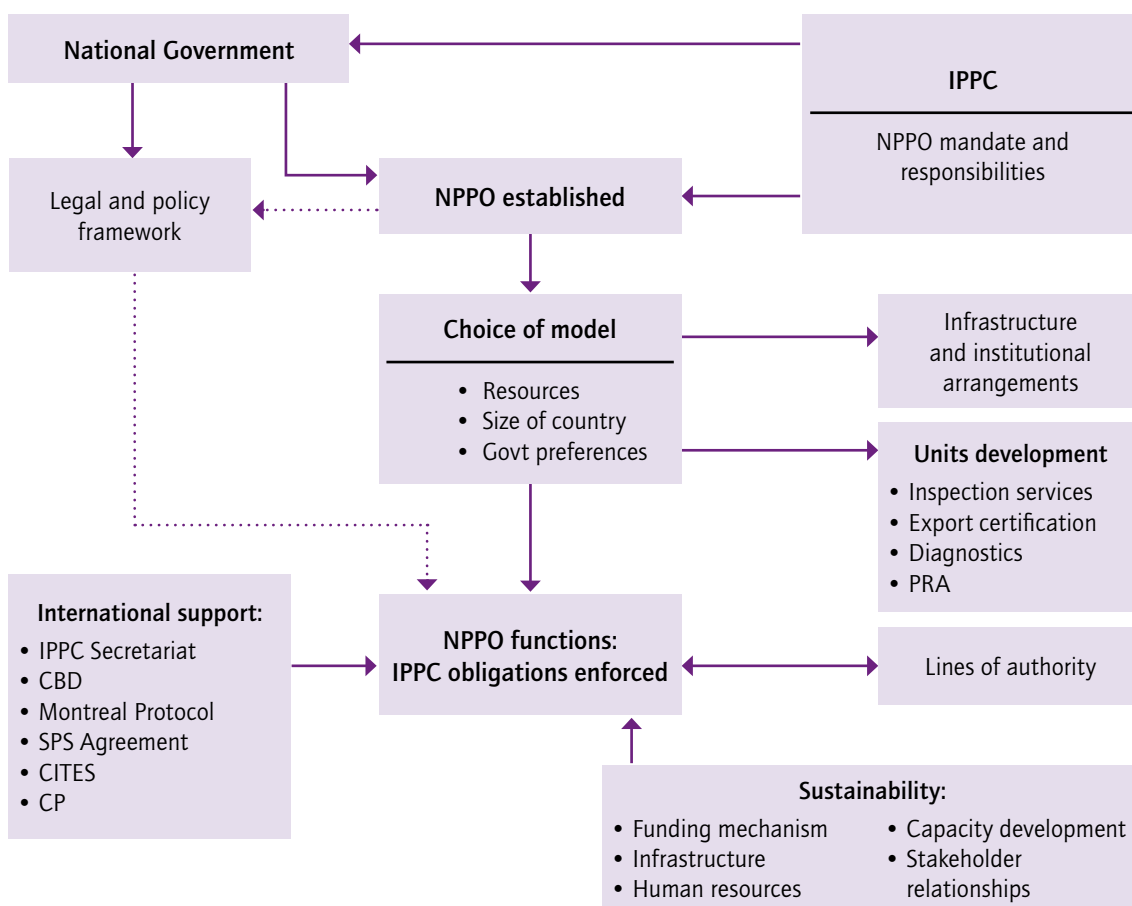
National Government

IPPC

NPPO mandate and responsibilities

Legal and policy framework

NPPO established

Choice of model

• Resources
• Size of country
• Govt preferences

Infrastructure and institutional arrangements

Units development

• Inspection services
• Export certification
• Diagnostics
• PRA

International support:

• IPPC Secretariat
• CBD
• Montreal Protocol
• SPS Agreement
• CITES
• CP

NPPO functions: IPPC obligations enforced

Lines of authority

Sustainability:

• Funding mechanism
• Infrastructure
• Human resources
• Capacity development
• Stakeholder relationships